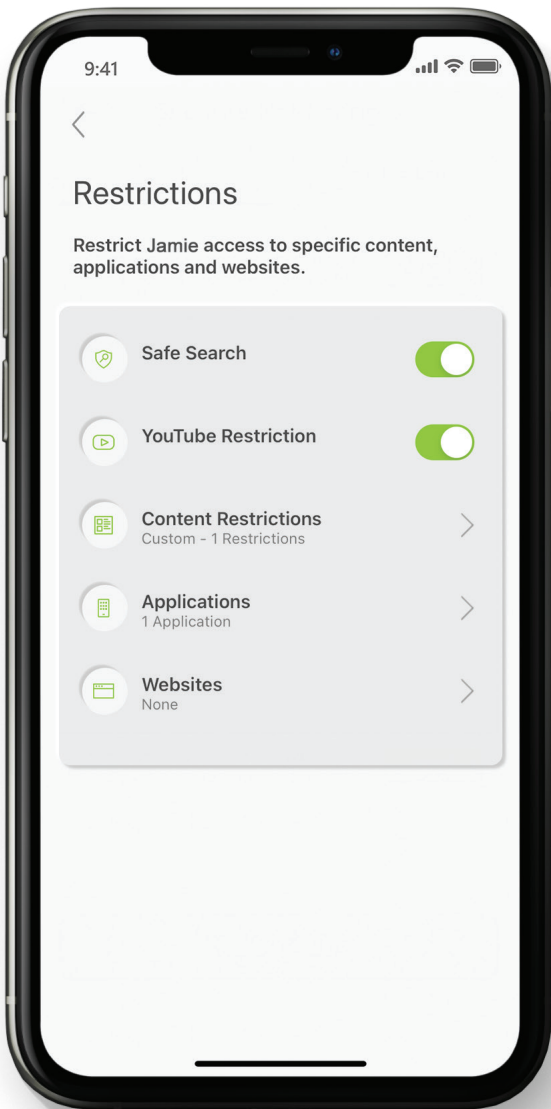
9:41

<

Restrictions

Restrict Jamie access to specific content, applications and websites.

Safe Search

YouTube Restriction

Content Restrictions
Custom - 1 Restrictions

Applications
1 Application

Websites
None